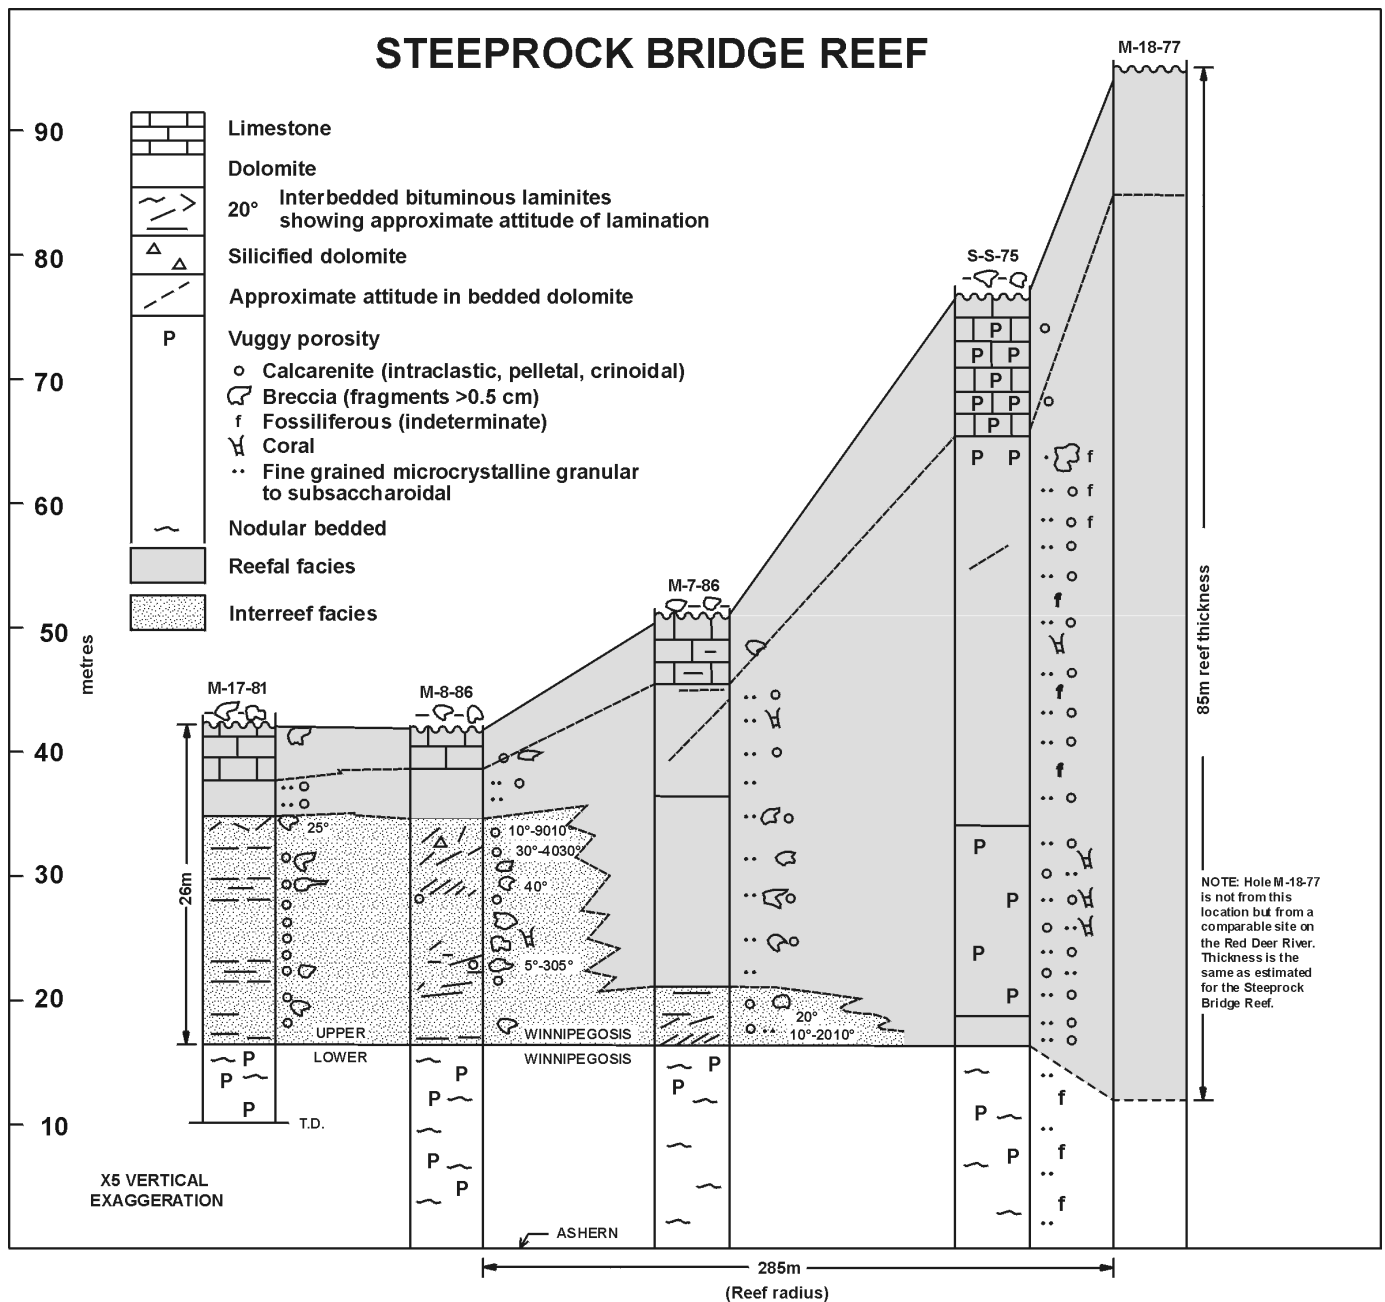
STEEPROCK BRIDGE REEF

M-18-77

90
80
70
60
50
40
30
20
10

metres

Limestone

Dolomite

20° Interbedded bituminous laminites showing approximate attitude of lamination

Silicified dolomite

Approximate attitude in bedded dolomite

P Vuggy porosity

Calcarenite (intraclastic, pelletal, crinoidal)

Breccia (fragments >0.5 cm)

f Fossiliferous (indeterminate)

Coral

Fine grained microcrystalline granular to subsaccharoidal

Nodular bedded

Reefal facies

Interreef facies

S-S-75

M-7-86

M-17-81

M-8-86

P P P P P P P P P

f f f f f f f f f

25°

10°-9010°
30°-4030°
40°
5°-305°
20°
10°-2010°

26m

85m reef thickness

UPPER WINNIPEGOSIS

LOWER WINNIPEGOSIS

T.D.

NOTE: Hole M-18-77 is not from this location but from a comparable site on the Red Deer River. Thickness is the same as estimated for the Steeprock Bridge Reef.

X5 VERTICAL EXAGGERATION

ASHERN

285m
(Reef radius)